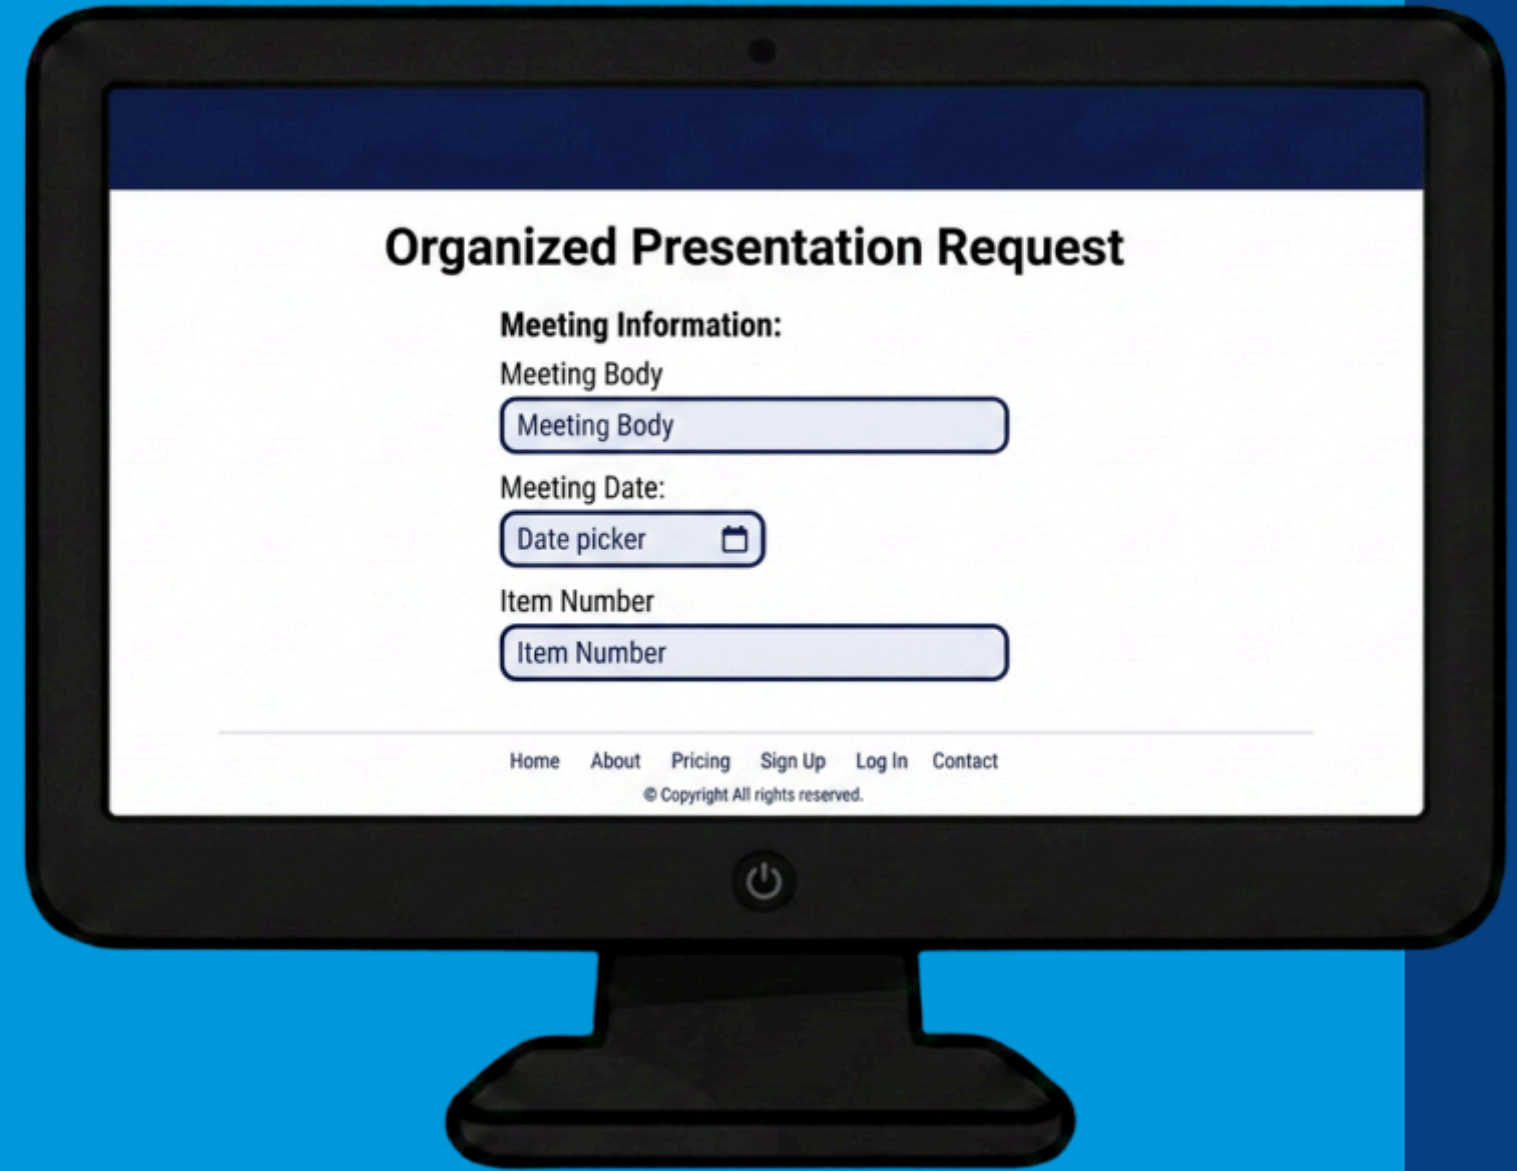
Organized Presentation Request

Meeting Information:

Meeting Body

Meeting Body

Meeting Date:

Date picker

Item Number

Item Number

Home About Pricing Sign Up Log In Contact

© Copyright All rights reserved.